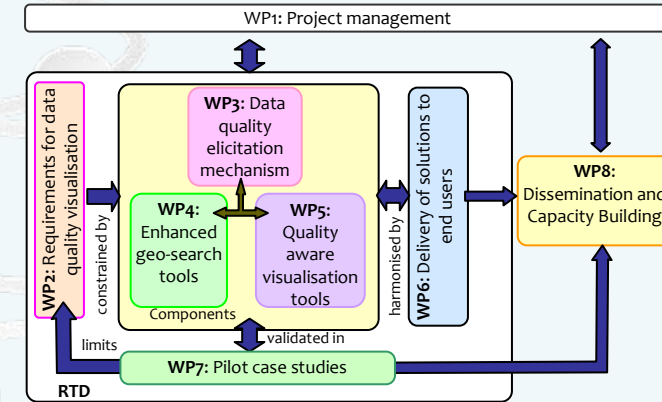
WP1: Project management

WP2: Requirements for data quality visualisation

constrained by

WP3: Data quality elicitation mechanism

WP4: Enhanced geo-search tools

WP5: Quality aware visualisation tools

Components

harmonised by

WP6: Delivery of solutions to end users

WP8: Dissemination and Capacity Building

limits

validated in

WP7: Pilot case studies

RTD